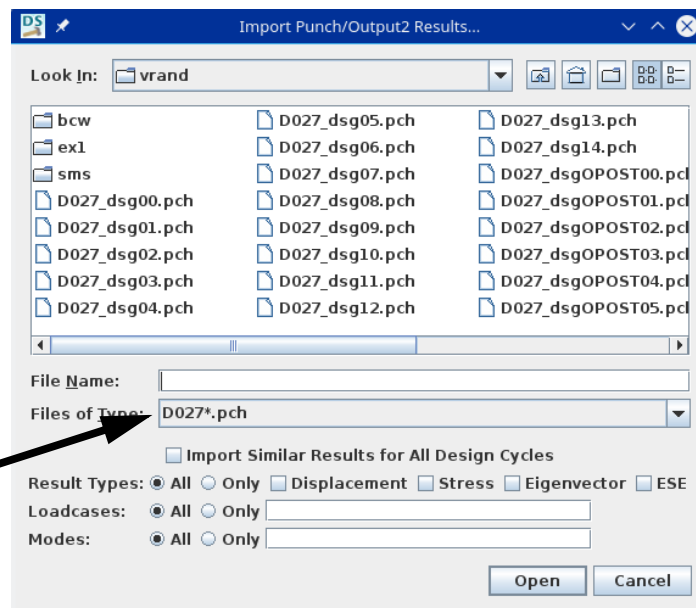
DS

Import Punch/Output2 Results...

Look In: vrand

bcw
ex1
sms
D027_dsg00.pch
D027_dsg01.pch
D027_dsg02.pch
D027_dsg03.pch
D027_dsg04.pch
D027_dsg05.pch
D027_dsg06.pch
D027_dsg07.pch
D027_dsg08.pch
D027_dsg09.pch
D027_dsg10.pch
D027_dsg11.pch
D027_dsg12.pch
D027_dsg13.pch
D027_dsg14.pch
D027_dsgOPOST00.pc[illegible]
D027_dsgOPOST01.pc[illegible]
D027_dsgOPOST02.pc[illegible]
D027_dsgOPOST03.pc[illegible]
D027_dsgOPOST04.pc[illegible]
D027_dsgOPOST05.pc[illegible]

File Name:
Files of Type: D027*.pch

Import Similar Results for All Design Cycles
Result Types: All Only Displacement Stress Eigenvector ESE
Loadcases: All Only
Modes: All Only

Open Cancel